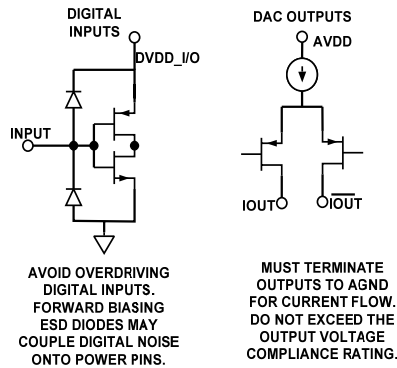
DIGITAL INPUTS

DVDD_I/O

INPUT

DAC OUTPUTS

AVDD

IOUT

$\overline{IOUT}$

AVOID OVERDRIVING DIGITAL INPUTS. FORWARD BIASING ESD DIODES MAY COUPLE DIGITAL NOISE ONTO POWER PINS.

MUST TERMINATE OUTPUTS TO AGND FOR CURRENT FLOW. DO NOT EXCEED THE OUTPUT VOLTAGE COMPLIANCE RATING.